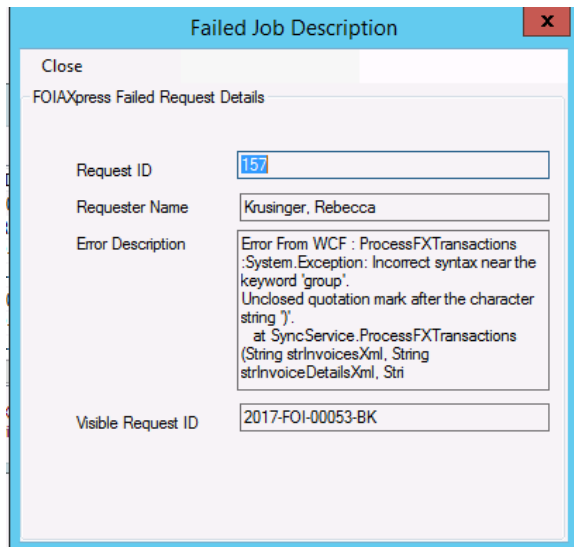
Failed Job Description

x

Close

FOIAXpress Failed Request Details

Request ID
157

Requester Name
Krusinger, Rebecca

Error Description
Error From WCF : ProcessFXTransactions :System.Exception: Incorrect syntax near the keyword 'group'.
Unclosed quotation mark after the character string ')'.
at SyncService.ProcessFXTransactions (String strInvoicesXml, String strInvoiceDetailsXml, Stri

Visible Request ID
2017-FOI-00053-BK